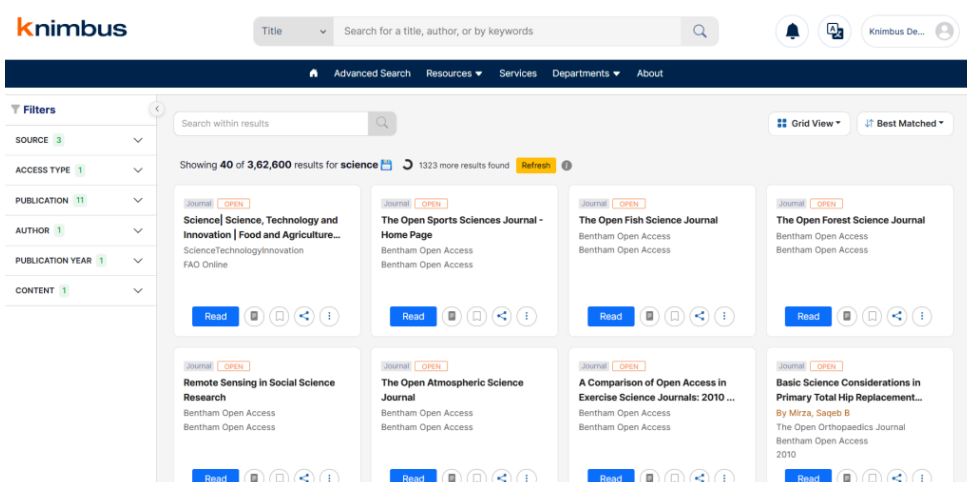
knimbus

Title

Search for a title, author, or by keywords

Knimbus De...

Advanced Search Resources Services Departments About

Filters

SOURCE 3

ACCESS TYPE 1

PUBLICATION 11

AUTHOR 1

PUBLICATION YEAR 1

CONTENT 1

Search within results

Grid View

Best Matched

Showing 40 of 3,62,600 results for science 1323 more results found Refresh

Journal OPEN
Science| Science, Technology and Innovation | Food and Agriculture...
ScienceTechnologyInnovation
FAO Online
Read

Journal OPEN
The Open Sports Sciences Journal - Home Page
Bentham Open Access
Bentham Open Access
Read

Journal OPEN
The Open Fish Science Journal
Bentham Open Access
Bentham Open Access
Read

Journal OPEN
The Open Forest Science Journal
Bentham Open Access
Bentham Open Access
Read

Journal OPEN
Remote Sensing in Social Science Research
Bentham Open Access
Bentham Open Access
Read

Journal OPEN
The Open Atmospheric Science Journal
Bentham Open Access
Bentham Open Access
Read

Journal OPEN
A Comparison of Open Access in Exercise Science Journals: 2010 ...
Bentham Open Access
Bentham Open Access
Read

Journal OPEN
Basic Science Considerations in Primary Total Hip Replacement...
By Mirza, Saqeb B
The Open Orthopaedics Journal
Bentham Open Access
2010
Read